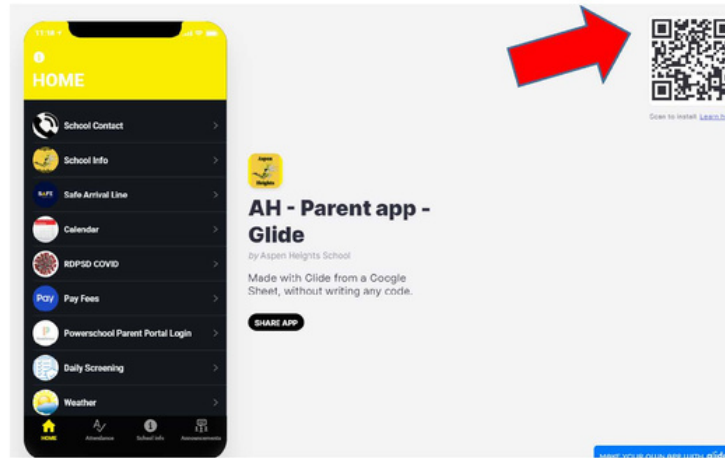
11:58

HOME

School Contact

School Info

SAFE

Safe Arrival Line

Calendar

RDPSD COVID

Pay

Pay Fees

Powerschool Parent Portal Login

Daily Screening

Weather

HOME

Attendance

School Info

Announcements

Aspen Heights

AH - Parent app - Glide

by Aspen Heights School

Made with Glide from a Google Sheet, without writing any code.

SHARE APP

Scan to install. Learn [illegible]

MAKE YOUR OWN APP WITH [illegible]